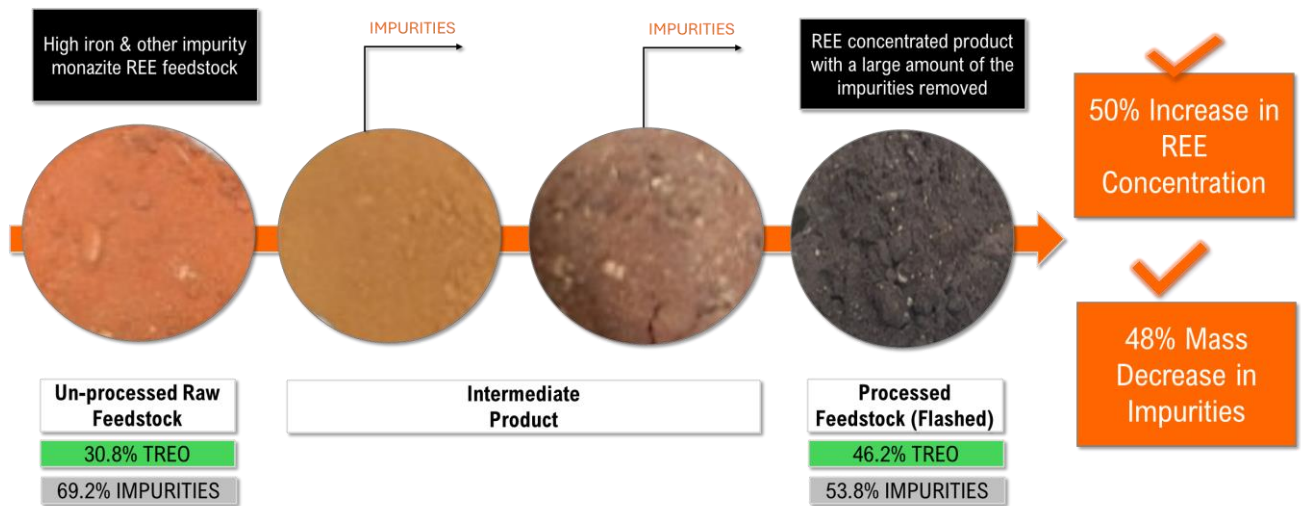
High iron & other impurity monazite REE feedstock

IMPURITIES

IMPURITIES

REE concentrated product with a large amount of the impurities removed

50% Increase in REE Concentration

48% Mass Decrease in Impurities

Un-processed Raw Feedstock

30.8% TREO

69.2% IMPURITIES

Intermediate Product

Processed Feedstock (Flashed)

46.2% TREO

53.8% IMPURITIES